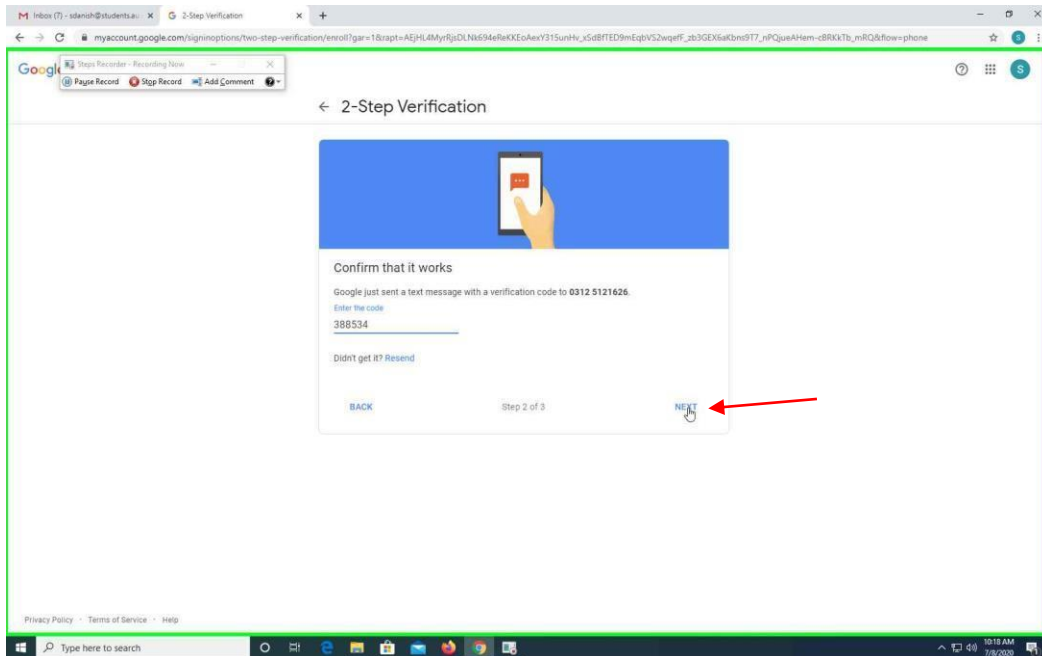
M Inbox (7) - sdanish@students.au ×
G 2-Step Verification ×
+

myaccount.google.com/signinoptions/two-step-verification/enroll?gar=1&rapt=AEjHL4MyrRjsDLNk694eReKKEoAexY315unHv_xSdBfTED9mEqbVS2wqefF_zb3GEX6aKbns9T7_nPQjueAHem-cBRKkTb_mRQ&flow=phone

Google

Steps Recorder - Recording Now
Pause Record
Stop Record
Add Comment

← 2-Step Verification

Confirm that it works

Google just sent a text message with a verification code to 0312 5121626.

Enter the code
388534

Didn't get it? Resend

BACK
Step 2 of 3
NEXT

Privacy Policy · Terms of Service · Help

Type here to search

10:18 AM
7/8/2020